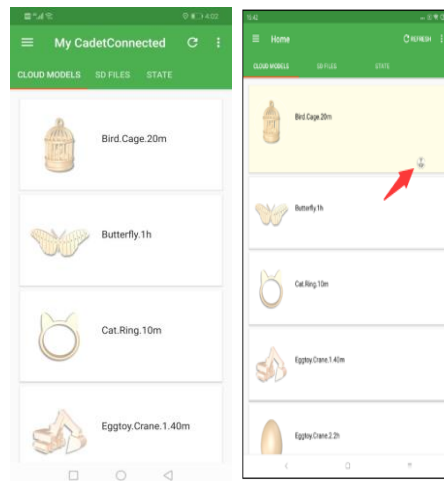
4:22

My CadetConnected

CLOUD MODELS SD FILES STATE

Bird.Cage.20m

Butterfly.1h

Cat.Ring.10m

Eggtoy.Crane.1.40m

16:42

Home

REFRESH

CLOUD MODELS SD FILES STATE

Bird.Cage.20m

Butterfly.1h

Cat.Ring.10m

Eggtoy.Crane.1.40m

Eggtoy.Crane.2.2h